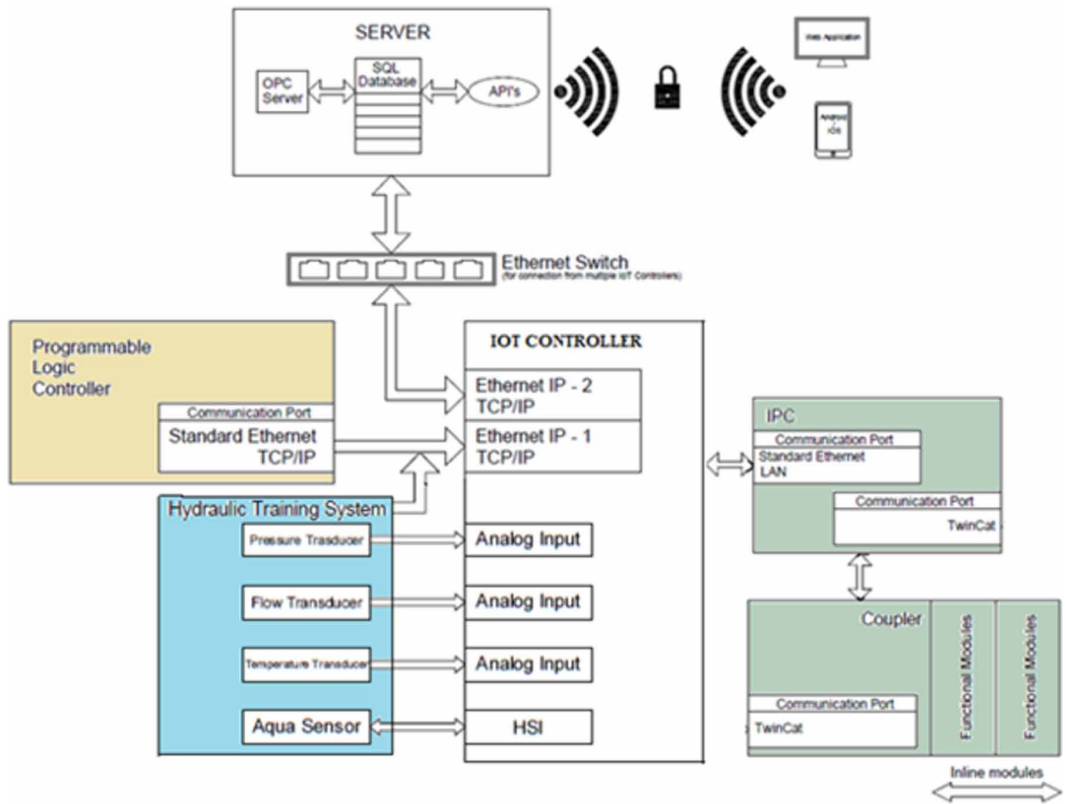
SERVER

OPC Server

SQL Database

API's

Web Application

Android iOS

Ethernet Switch
(for connection from multiple IOT Controllers)

Programmable Logic Controller

Communication Port

Standard Ethernet TCP/IP

IOT CONTROLLER

Ethernet IP - 2 TCP/IP

Ethernet IP - 1 TCP/IP

Hydraulic Training System

Pressure Trasducer

Analog Input

Flow Transducer

Analog Input

Temperature Transducer

Analog Input

Aqua Sensor

HSI

IPC

Communication Port

Standard Ethernet LAN

Communication Port

TwinCat

Coupler

Functional Modules

Functional Modules

Communication Port

TwinCat

Inline modules